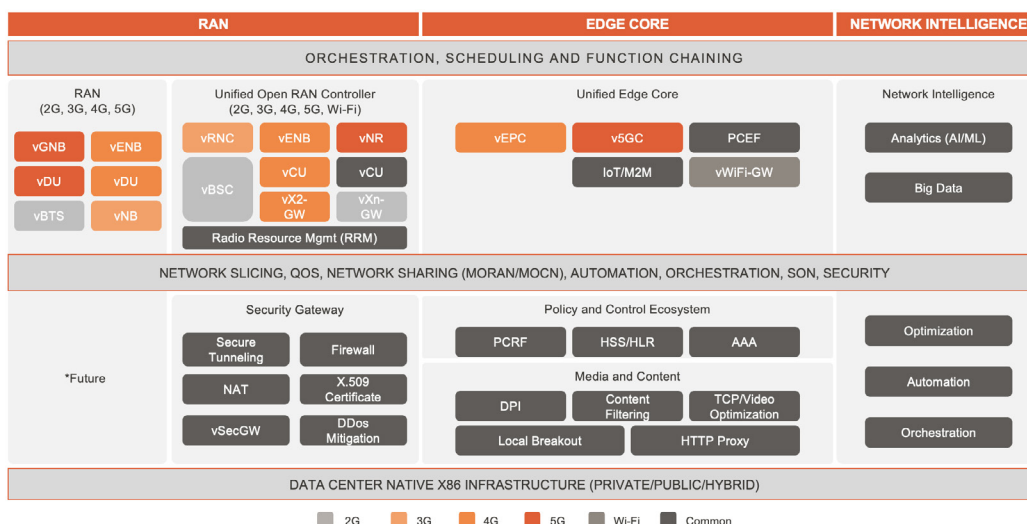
RAN

EDGE CORE

NETWORK INTELLIGENCE

ORCHESTRATION, SCHEDULING AND FUNCTION CHAINING

RAN
(2G, 3G, 4G, 5G)

vGNB

vENB

vDU

vDU

vBTS

vNB

Unified Open RAN Controller
(2G, 3G, 4G, 5G, Wi-Fi)

vRNC

vENB

vNR

vBSC

vCU

vCU

vX2-GW

vXn-GW

Radio Resource Mgmt (RRM)

Unified Edge Core

vEPC

v5GC

PCEF

IoT/M2M

vWiFi-GW

Network Intelligence

Analytics (AI/ML)

Big Data

NETWORK SLICING, QOS, NETWORK SHARING (MORAN/MOCN), AUTOMATION, ORCHESTRATION, SON, SECURITY

*Future

Security Gateway

Secure Tunneling

Firewall

NAT

X.509 Certificate

vSecGW

DDos Mitigation

Policy and Control Ecosystem

PCRF

HSS/HLR

AAA

Media and Content

DPI

Content Filtering

TCP/Video Optimization

Local Breakout

HTTP Proxy

Optimization

Automation

Orchestration

DATA CENTER NATIVE X86 INFRASTRUCTURE (PRIVATE/PUBLIC/HYBRID)

2G 3G 4G 5G Wi-Fi Common